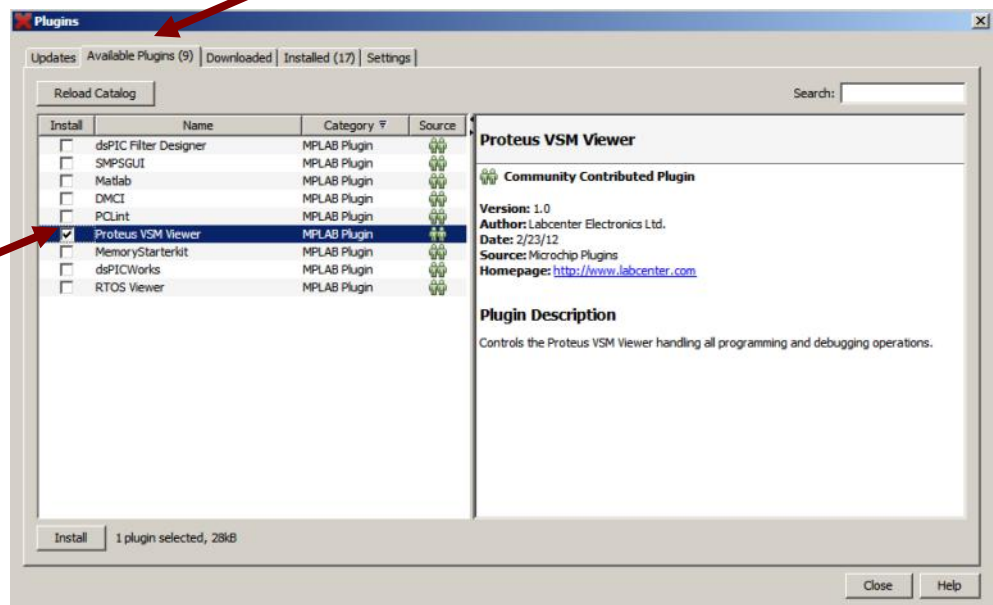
Plugins

Updates | Available Plugins (9) | Downloaded | Installed (17) | Settings

Reload Catalog

Search:

| Install | Name | Category | Source |
|---|---|---|---|
| ☐ | dsPIC Filter Designer | MPLAB Plugin | |
| ☐ | SMPSGUI | MPLAB Plugin | |
| ☐ | Matlab | MPLAB Plugin | |
| ☐ | DMCI | MPLAB Plugin | |
| ☐ | PCLint | MPLAB Plugin | |
| ☑ | Proteus VSM Viewer | MPLAB Plugin | |
| ☐ | MemoryStarterkit | MPLAB Plugin | |
| ☐ | dsPICWorks | MPLAB Plugin | |
| ☐ | RTOS Viewer | MPLAB Plugin | |

Proteus VSM Viewer

Community Contributed Plugin

Version: 1.0
Author: Labcenter Electronics Ltd.
Date: 2/23/12
Source: Microchip Plugins
Homepage: http://www.labcenter.com

Plugin Description

Controls the Proteus VSM Viewer handling all programming and debugging operations.

Install 1 plugin selected, 28kB

Close Help